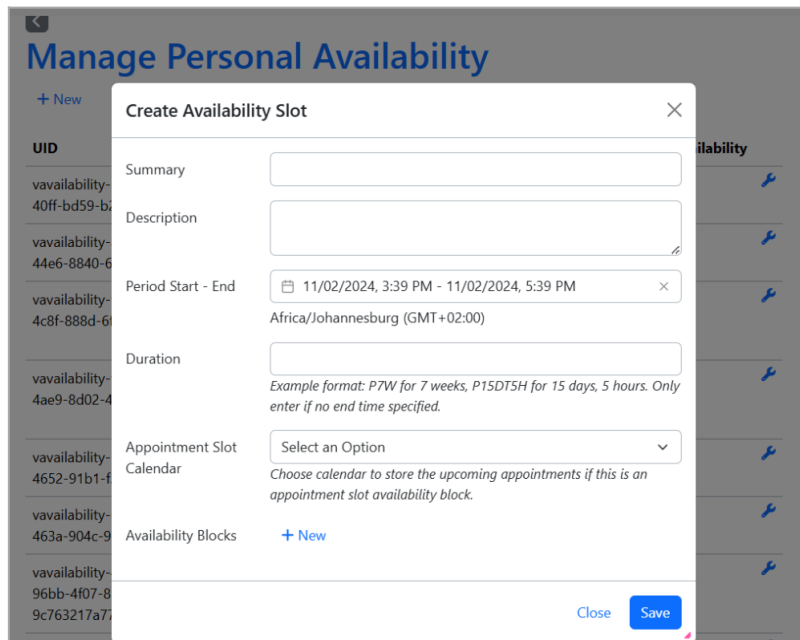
Manage Personal Availability

+ New

UID

vavailability-
40ff-bd59-b

vavailability-
44e6-8840-6

vavailability-
4c8f-888d-6

vavailability-
4ae9-8d02-4

vavailability-
4652-91b1-f

vavailability-
463a-904c-9

vavailability-
96bb-4f07-8
9c763217a7

ailability

Create Availability Slot

Summary

Description

Period Start - End

11/02/2024, 3:39 PM - 11/02/2024, 5:39 PM

Africa/Johannesburg (GMT+02:00)

Duration

Example format: P7W for 7 weeks, P15DT5H for 15 days, 5 hours. Only enter if no end time specified.

Appointment Slot Calendar

Select an Option

Choose calendar to store the upcoming appointments if this is an appointment slot availability block.

Availability Blocks

+ New

Close

Save